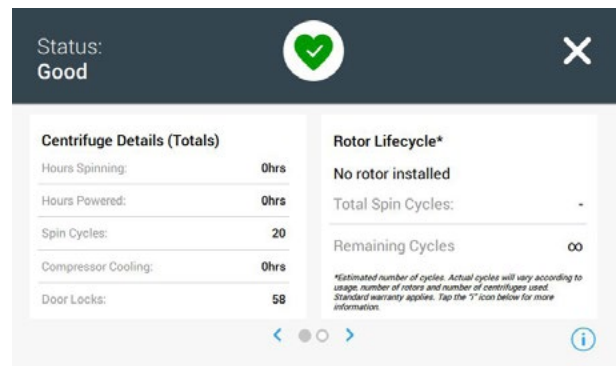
Status:
Good

Centrifuge Details (Totals)

| | |
|---|---|
| Hours Spinning: | 0hrs |
| Hours Powered: | 0hrs |
| Spin Cycles: | 20 |
| Compressor Cooling: | 0hrs |
| Door Locks: | 58 |

Rotor Lifecycle*

No rotor installed

| | |
|---|---|
| Total Spin Cycles: | - |
| Remaining Cycles | $\infty$ |

*Estimated number of cycles. Actual cycles will vary according to usage, number of rotors and number of centrifuges used. Standard warranty applies. Tap the "i" icon below for more information.